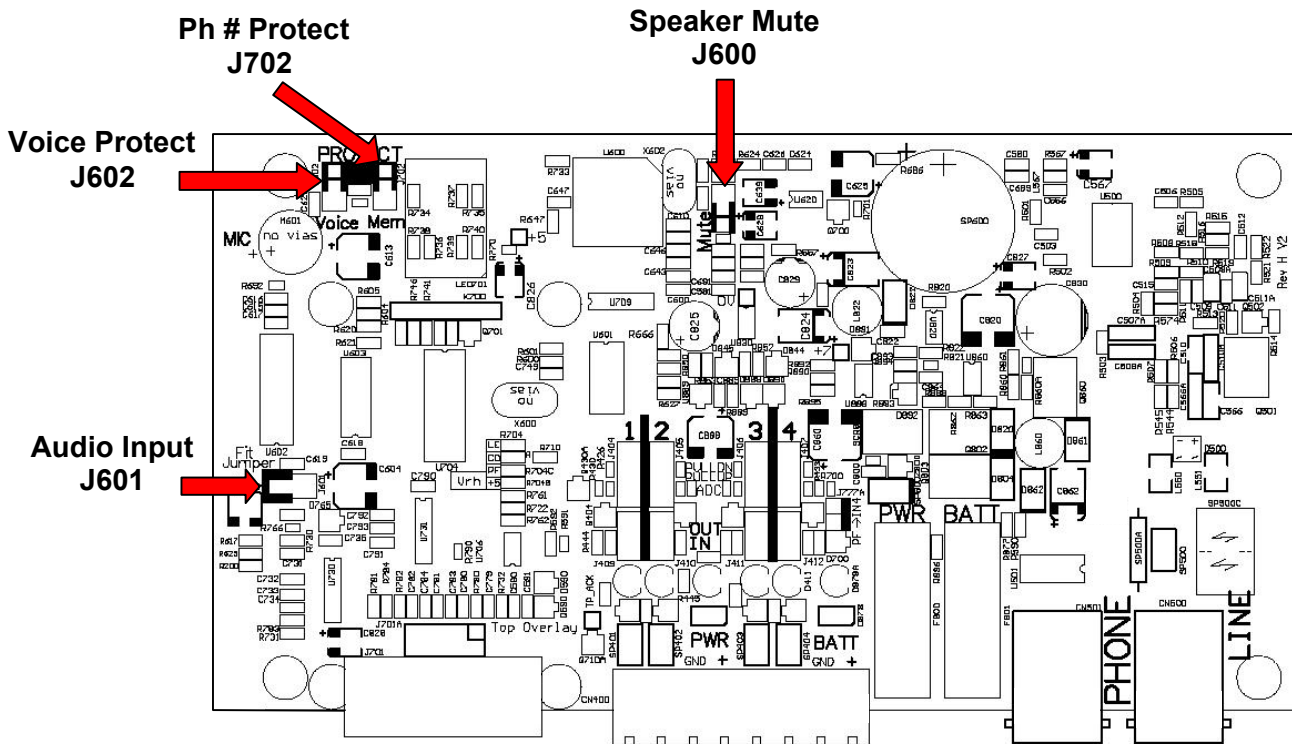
Ph # Protect
J702

Speaker Mute
J600

Voice Protect
J602

Audio Input
J601

PROTECT
Voice Mem
MIC
no vias
Mute
Fit
Jumper
no vias
Vrh
1 2 3 4
OUT
IN
PWR BATT
PWR
BATT
GND +
GND +
Top Overlay
PHONE
LINE
Rev H V2